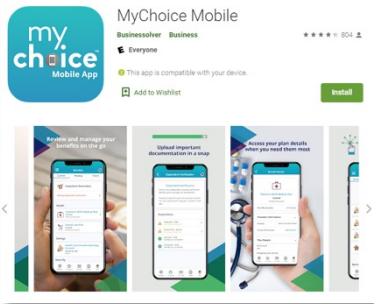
my choice
Mobile App

MyChoice Mobile

Businessolver Business

804

E Everyone

This app is compatible with your device.

Add to Wishlist

Install

Review and manage your benefits on the go

Upload important documentation in a snap

Access your plan details when you need them most

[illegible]